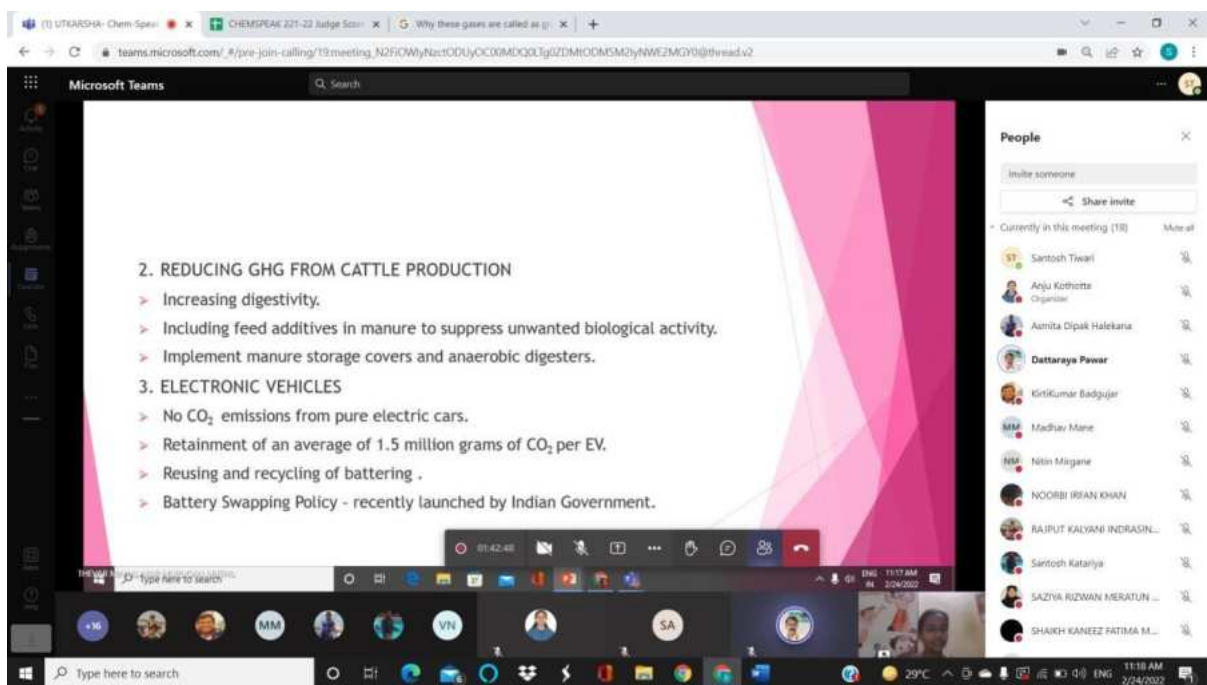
(1) UTKARSHA- Chem-Speak | CHEMSPEAK 221-22 Judge Score | Why these gases are called as g

teams.microsoft.com/_#/pre-join-calling/19:meeting_N2FiOWIyNzctODUyOC00MDQ0LTg0ZDMtODM5M2IyNWE2MGY0@thread.v2

Microsoft Teams

Search

2. REDUCING GHG FROM CATTLE PRODUCTION

➢ Increasing digestivity.

➢ Including feed additives in manure to suppress unwanted biological activity.

➢ Implement manure storage covers and anaerobic digesters.

3. ELECTRONIC VEHICLES

➢ No $CO_2$ emissions from pure electric cars.

➢ Retainment of an average of 1.5 million grams of $CO_2$ per EV.

➢ Reusing and recycling of battering .

➢ Battery Swapping Policy - recently launched by Indian Government.

01:42:48

Type here to search

ENG 11:17 AM 2/24/2022

People

Invite someone

Share invite

Currently in this meeting (18) Mute all

ST Santosh Tiwari

Anju Kothotte Organizer

Asmita Dipak Halekana

Dattaraya Pawar

KirtiKumar Badgujar

MM Madhav Mane

NM Nitin Mirgane

NOORBI IRFAN KHAN

RAJPUT KALYANI INDRASIN...

Santosh Katariya

SAZIYA RIZWAN MERATUN ...

SHAIKH KANEEZ FATIMA M...

+16 MM VN SA

Type here to search

29°C ENG 11:18 AM 2/24/2022